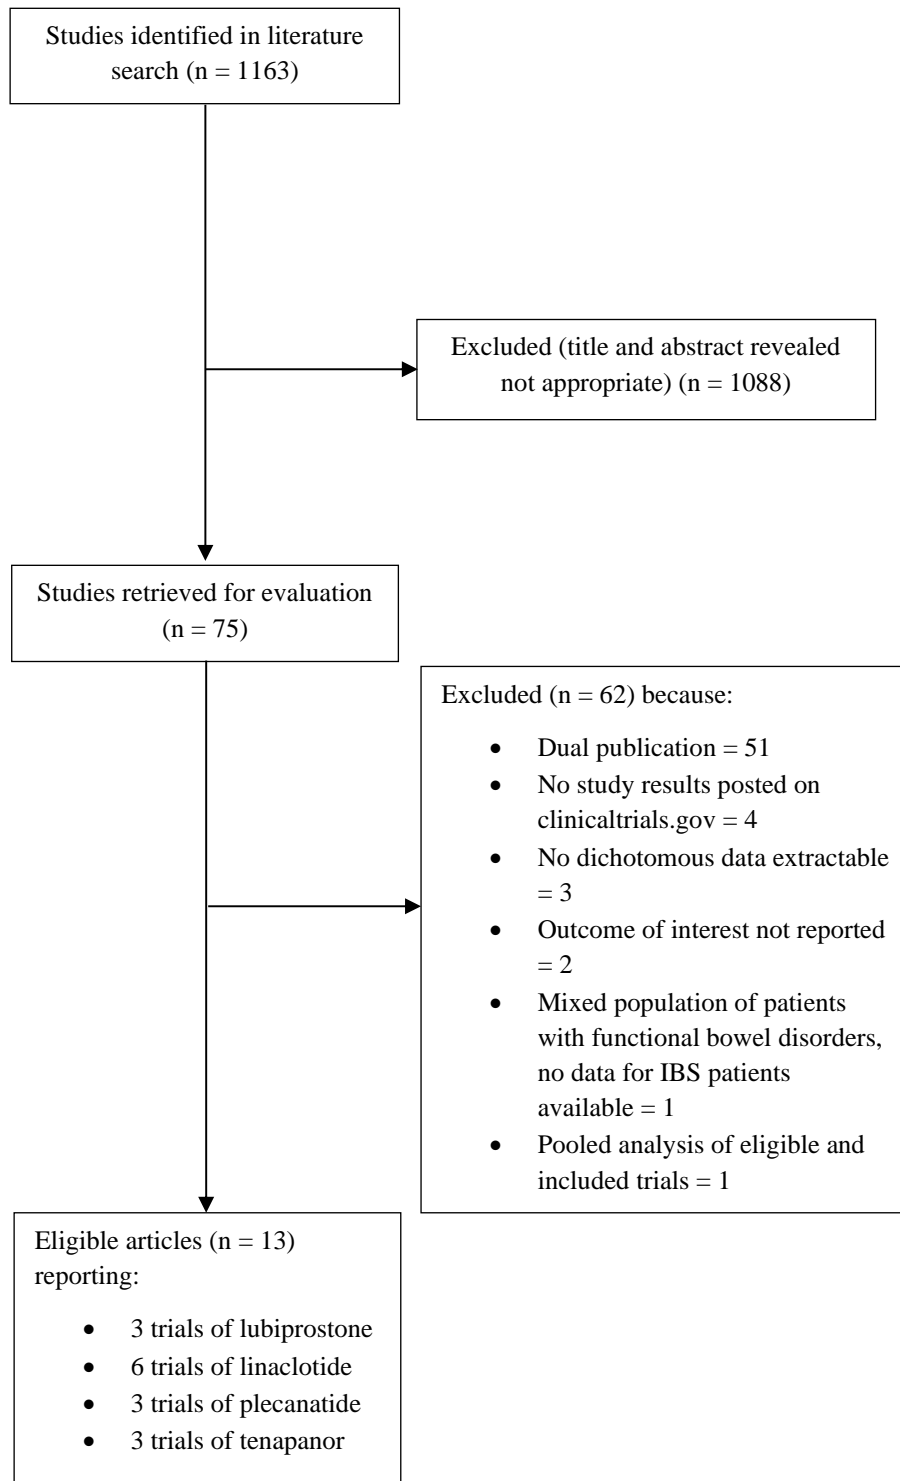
Studies identified in literature search (n = 1163)

Excluded (title and abstract revealed not appropriate) (n = 1088)

Studies retrieved for evaluation (n = 75)

Excluded (n = 62) because:

- Dual publication = 51
- No study results posted on clinicaltrials.gov = 4
- No dichotomous data extractable = 3
- Outcome of interest not reported = 2
- Mixed population of patients with functional bowel disorders, no data for IBS patients available = 1
- Pooled analysis of eligible and included trials = 1

Eligible articles (n = 13) reporting:

- 3 trials of lubiprostone
- 6 trials of linaclotide
- 3 trials of plecanatide
- 3 trials of tenapanor